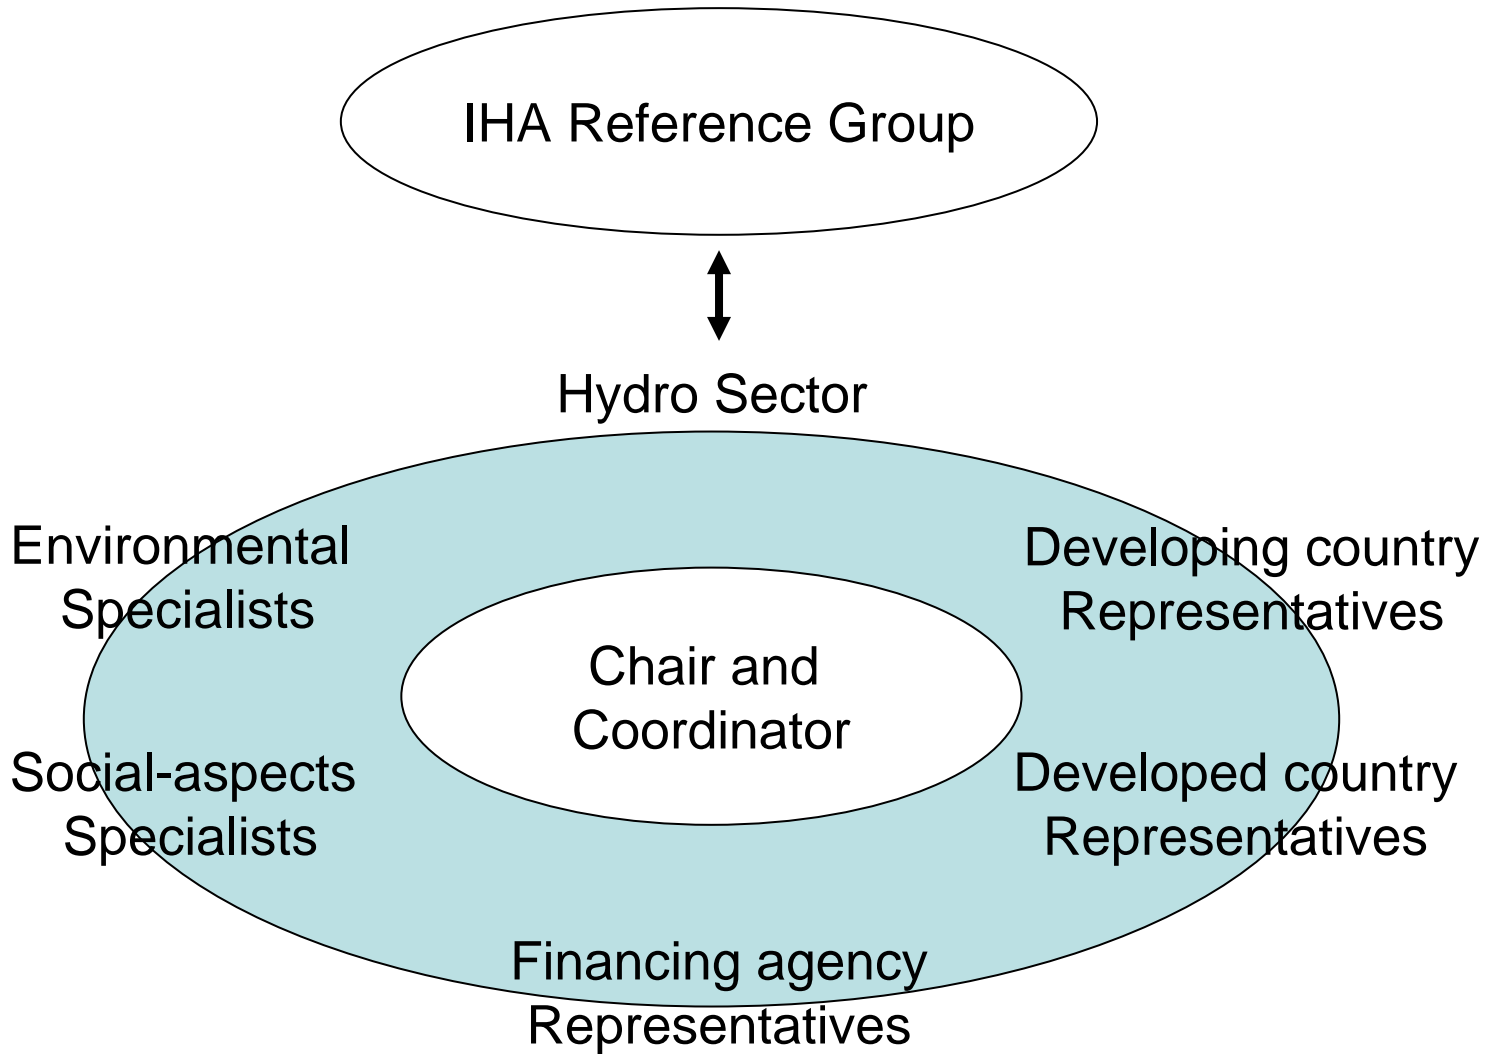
IHA Reference Group

Hydro Sector

Environmental Specialists

Developing country Representatives

Chair and Coordinator

Social-aspects Specialists

Developed country Representatives

Financing agency Representatives